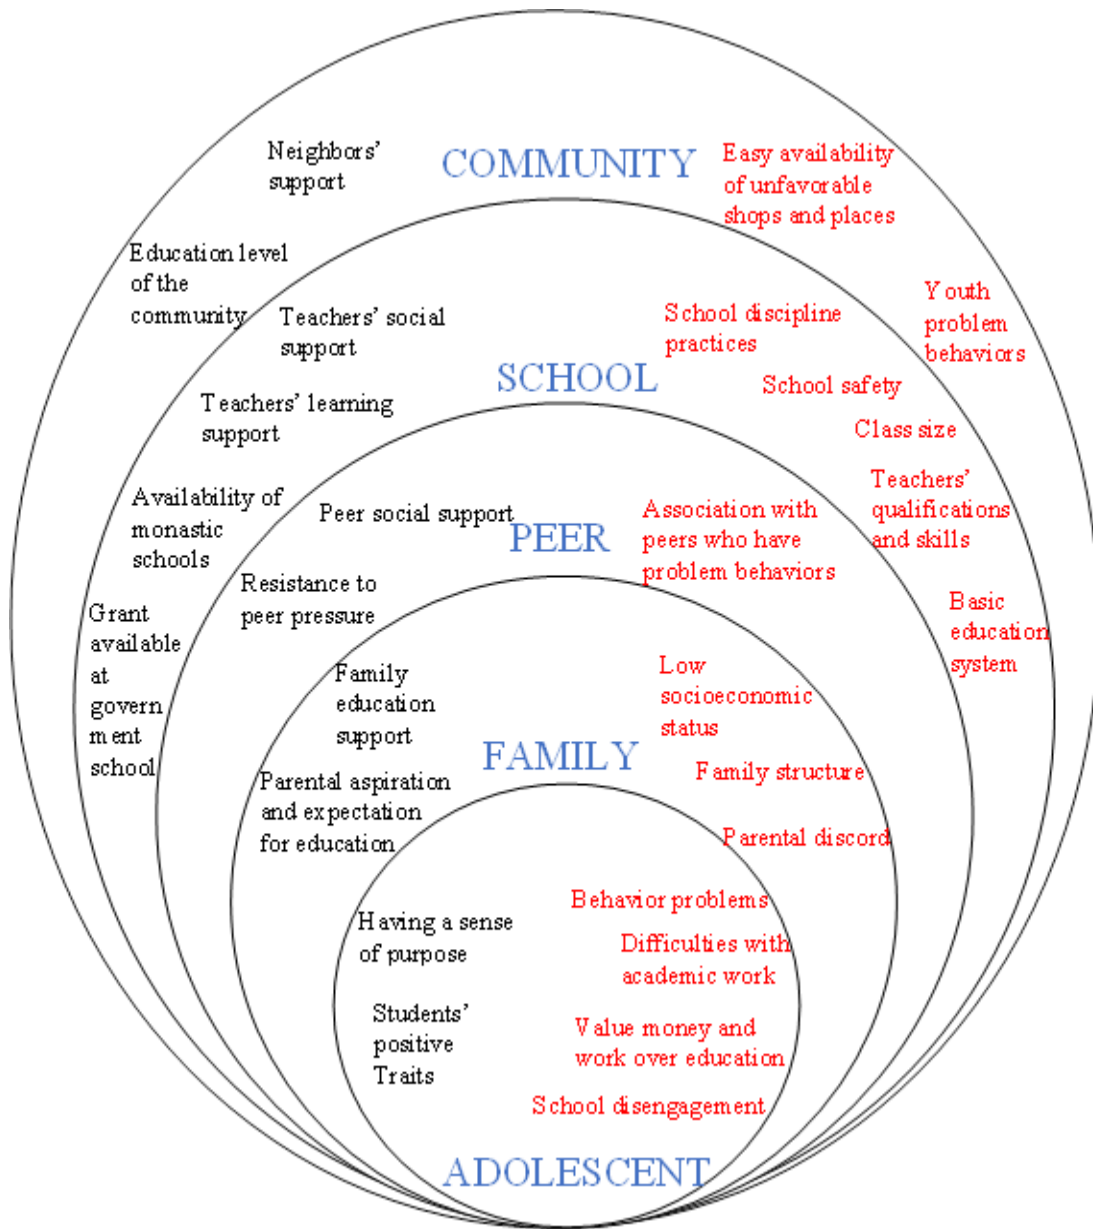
Neighbors' support

COMMUNITY

Easy availability of unfavorable shops and places

Education level of the community

Teachers' social support

School discipline practices

Youth problem behaviors

SCHOOL

School safety

Teachers' learning support

Class size

Availability of monastic schools

Peer social support

PEER

Association with peers who have problem behaviors

Teachers' qualifications and skills

Resistance to peer pressure

Grant available at government school

Basic education system

Family education support

Low socioeconomic status

FAMILY

Family structure

Parental aspiration and expectation for education

Parental discord

Behavior problems

Having a sense of purpose

Difficulties with academic work

Students' positive Traits

Value money and work over education

School disengagement

ADOLESCENT